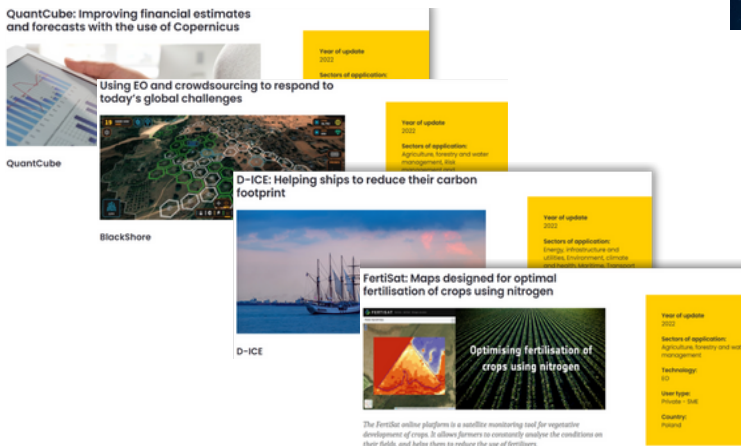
QuantCube: Improving financial estimates and forecasts with the use of Copernicus

Year of update

Sectors of application:

QuantCube

Using EO and crowdsourcing to respond to today's global challenges

Year of update
2022

Sectors of application:
Agriculture, forestry and water management, Risk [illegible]

BlackShore

D-ICE: Helping ships to reduce their carbon footprint

Year of update
2022

Sectors of application:
Energy, infrastructure and utilities, Environment, climate and health, Maritime, Transport

D-ICE

FertiSat: Maps designed for optimal fertilisation of crops using nitrogen

FERTISAT

Optimising fertilisation of crops using nitrogen

Year of update
2022

Sectors of application:
Agriculture, forestry and water management

Technology:
EO

User type:
Private - SME

Country:
Poland

The FertiSat online platform is a satellite monitoring tool for vegetative development of crops. It allows farmers to constantly analyse the conditions on their fields, and helps them to reduce the use of fertilisers.